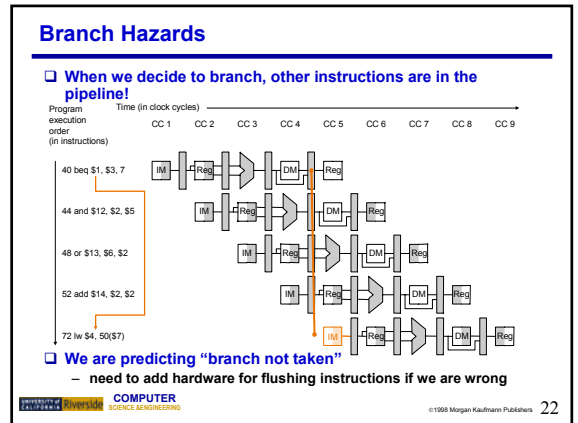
Branch Hazards

When we decide to branch, other instructions are in the pipeline!

Program execution order (in instructions)

Time (in clock cycles)

| CC 1 | CC 2 | CC 3 | CC 4 | CC 5 | CC 6 | CC 7 | CC 8 | CC 9 |
|---|---|---|---|---|---|---|---|---|

40 beq \$1, \$3, 7

44 and \$12, \$2, \$5

48 or \$13, \$6, \$2

52 add \$14, \$2, \$2

72 lw \$4, 50(\$7)

IM Reg DM Reg

IM Reg DM Reg

IM Reg DM Reg

IM Reg DM Reg

IM Reg DM Reg

We are predicting "branch not taken"

– need to add hardware for flushing instructions if we are wrong

UNIVERSITY OF CALIFORNIA Riverside COMPUTER SCIENCE &ENGINEERING

©1998 Morgan Kaufmann Publishers 22